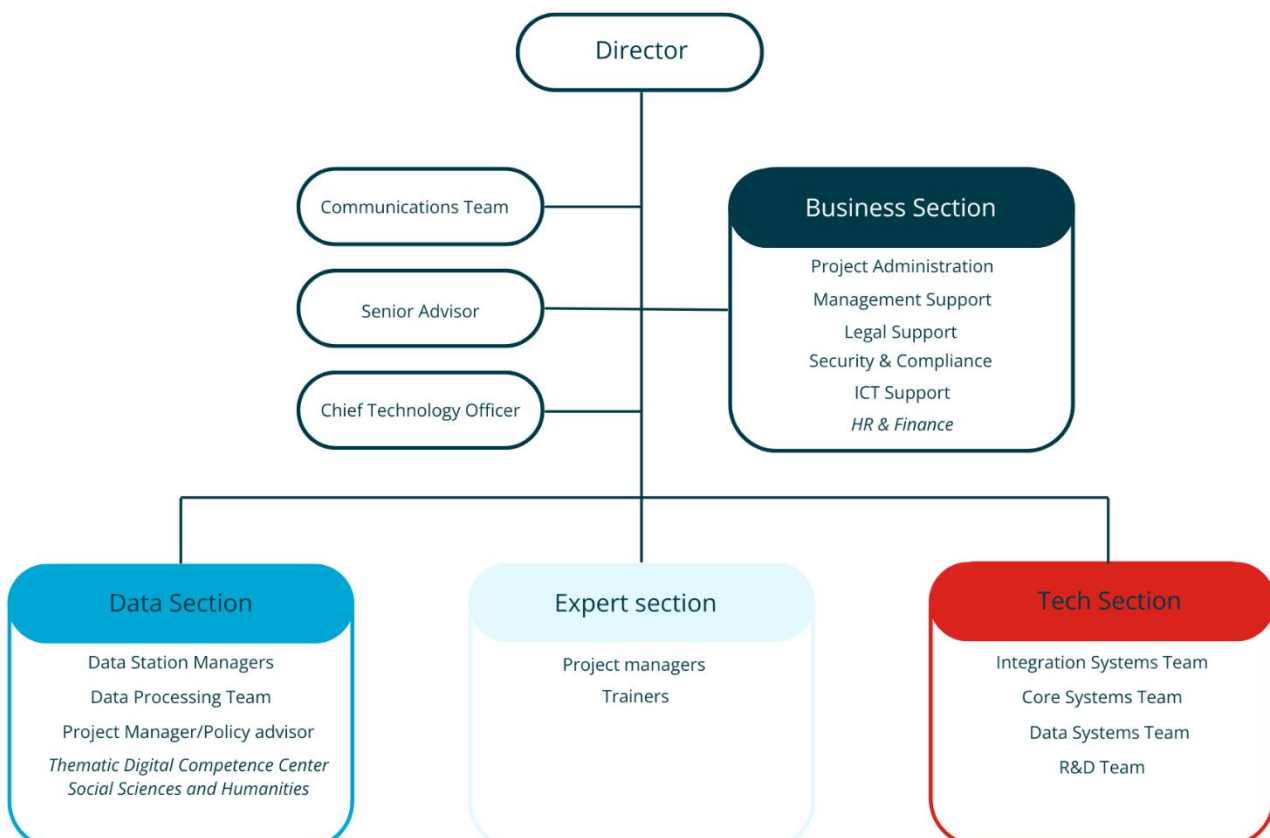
Director

Communications Team

Senior Advisor

Chief Technology Officer

Business Section

Project Administration
Management Support
Legal Support
Security & Compliance
ICT Support
*HR & Finance*

Data Section

Data Station Managers
Data Processing Team
Project Manager/Policy advisor
*Thematic Digital Competence Center Social Sciences and Humanities*

Expert section

Project managers
Trainers

Tech Section

Integration Systems Team
Core Systems Team
Data Systems Team
R&D Team